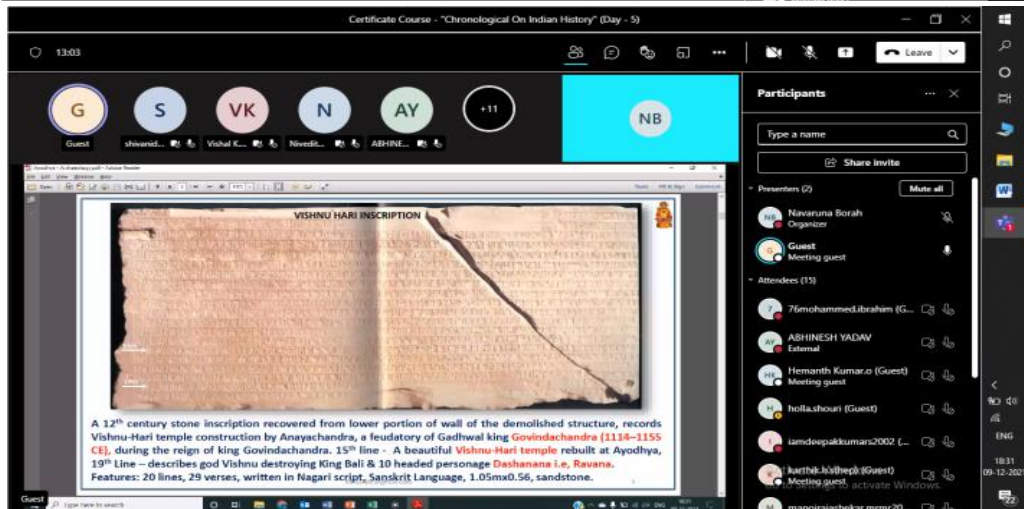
Certificate Course - "Chronological On Indian History" (Day - 5)

13:03

Leave

G
Guest

S
shivanid...

VK
Vishal K...

N
Nivedit...

AY
ABHINE...

+11

NB

Participants

Type a name

Share invite

Presenters (2)

Mute all

NB
Navaruna Borah
Organizer

G
Guest
Meeting guest

Attendees (15)

76mohammed.ibrahim (G...

AY
ABHINESH YADAV
External

HK
Hemanth Kumar.o (Guest)
Meeting guest

H
holla.shouri (Guest)

iamdeepakkumars2002 (...

karthik.k.sheep (Guest)
Meeting guest

manojrajashekar.mrmr20...

VISHNU HARI INSCRIPTION

A 12th century stone inscription recovered from lower portion of wall of the demolished structure, records Vishnu-Hari temple construction by Anayachandra, a feudatory of Gadhwal king Govindachandra (1114–1155 CE), during the reign of king Govindachandra. 15th line - A beautiful Vishnu-Hari temple rebuilt at Ayodhya, 19th Line – describes god Vishnu destroying King Bali & 10 headed personage Dashanana i.e, Ravana. Features: 20 lines, 29 verses, written in Nagari script, Sanskrit Language, 1.05mx0.56, sandstone.

Guest

Type here to search

Go to Settings to activate Windows.

ENG

18:31
09-12-2021

22